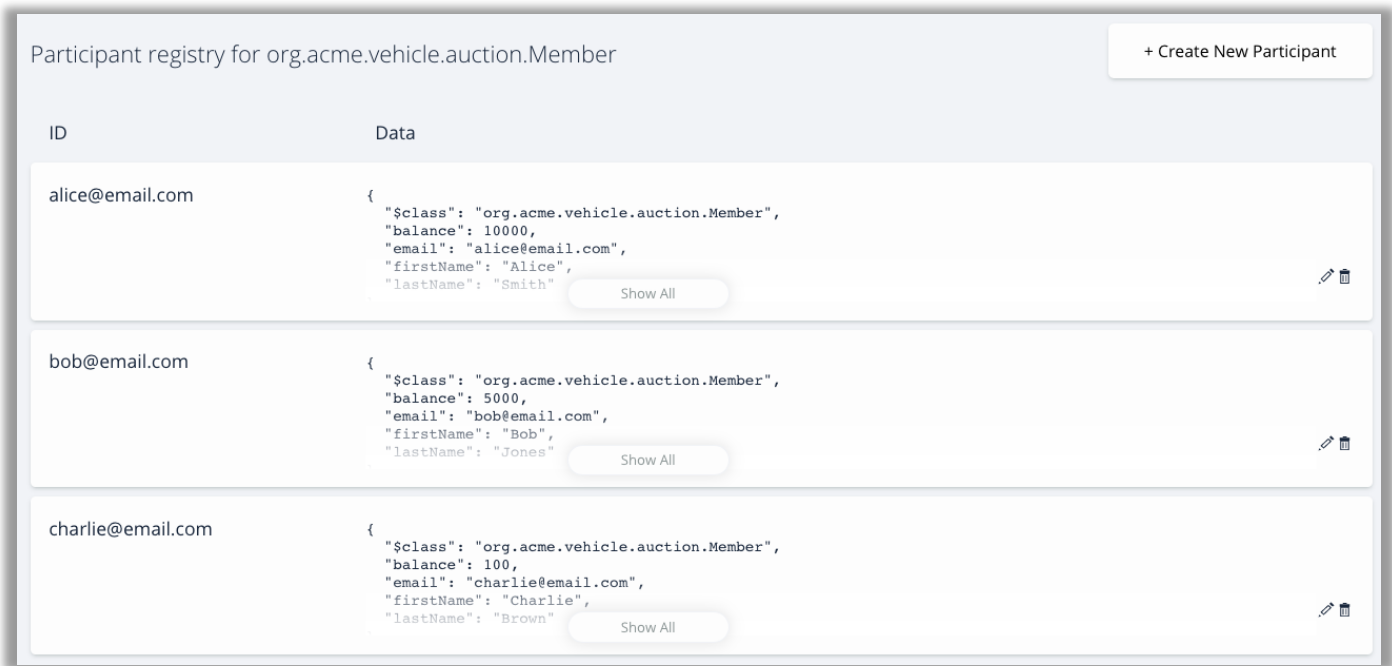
Participant registry for org.acme.vehicle.auction.Member

+ Create New Participant

| ID | Data |
|---|---|
| alice@email.com | { "\$class": "org.acme.vehicle.auction.Member", "balance": 10000, "email": "alice@email.com", "firstName": "Alice", "lastName": "Smith" Show All |
| bob@email.com | { "\$class": "org.acme.vehicle.auction.Member", "balance": 5000, "email": "bob@email.com", "firstName": "Bob", "lastName": "Jones" Show All |
| charlie@email.com | { "\$class": "org.acme.vehicle.auction.Member", "balance": 100, "email": "charlie@email.com", "firstName": "Charlie", "lastName": "Brown" Show All |